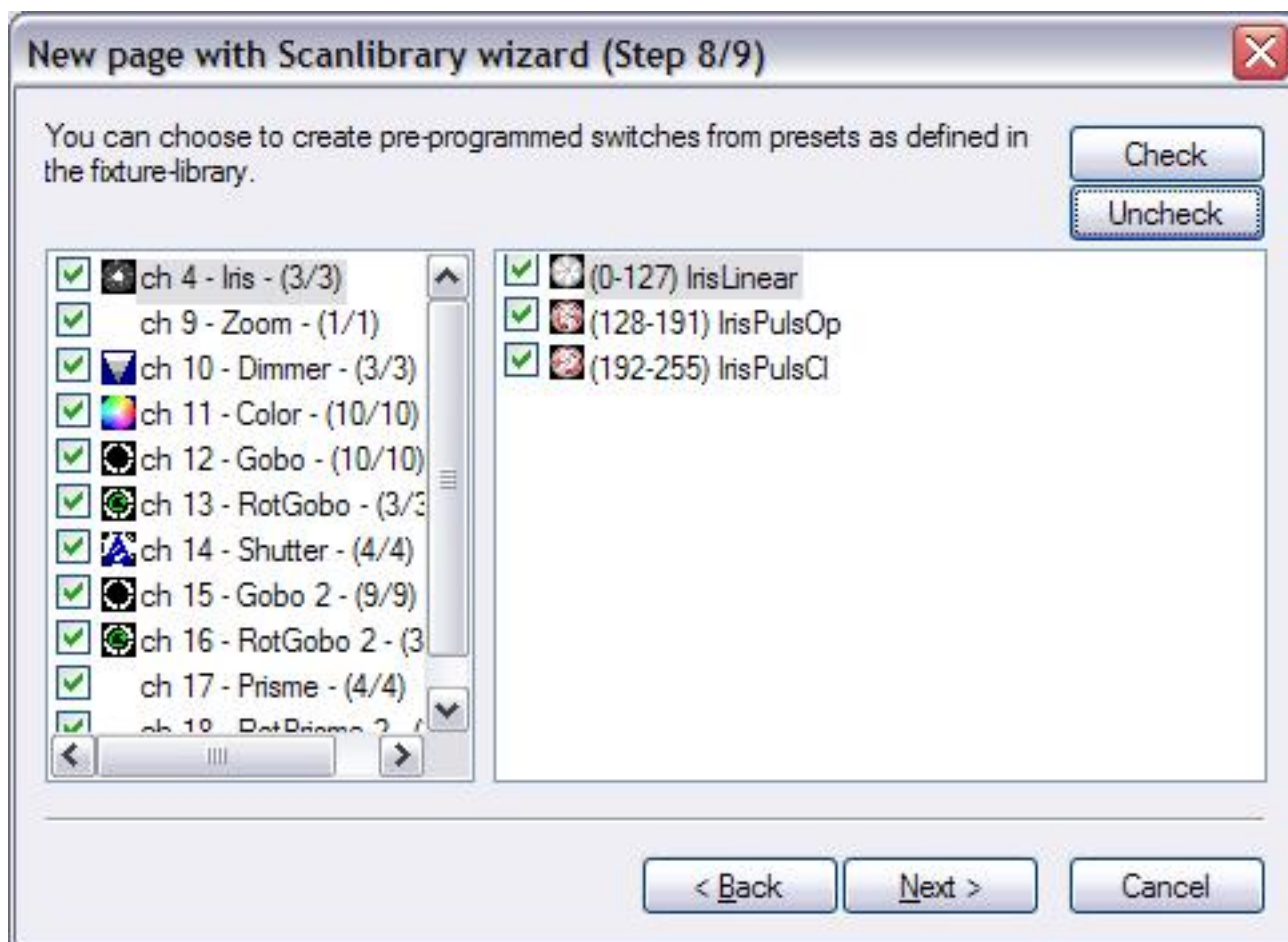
New page with Scanlibrary wizard (Step 8/9)

You can choose to create pre-programmed switches from presets as defined in the fixture-library.

Check
Uncheck

ch 4 - Iris - (3/3)
ch 9 - Zoom - (1/1)
ch 10 - Dimmer - (3/3)
ch 11 - Color - (10/10)
ch 12 - Gobo - (10/10)
ch 13 - RotGobo - (3/3
ch 14 - Shutter - (4/4)
ch 15 - Gobo 2 - (9/9)
ch 16 - RotGobo 2 - (3
ch 17 - Prisme - (4/4)
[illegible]

(0-127) IrisLinear
(128-191) IrisPulsOp
(192-255) IrisPulsCl

< Back
Next >
Cancel